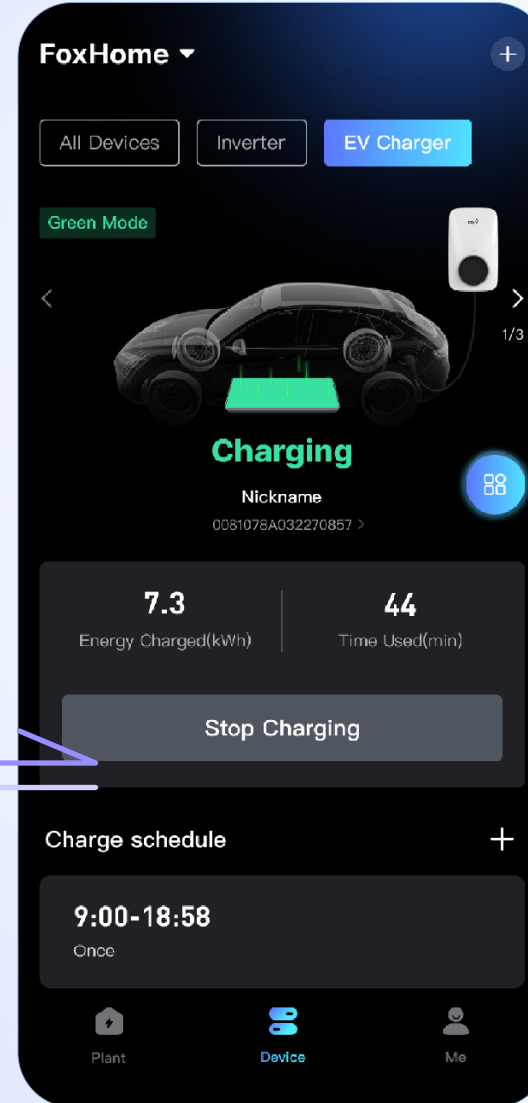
FoxHome

All Devices

Inverter

EV Charger

Green Mode

1/3

Charging

Nickname

0081078A032270857 >

7.3

Energy Charged(kWh)

44

Time Used(min)

Stop Charging

Charge schedule

+

9:00-18:58

Once

Plant

Device

Me